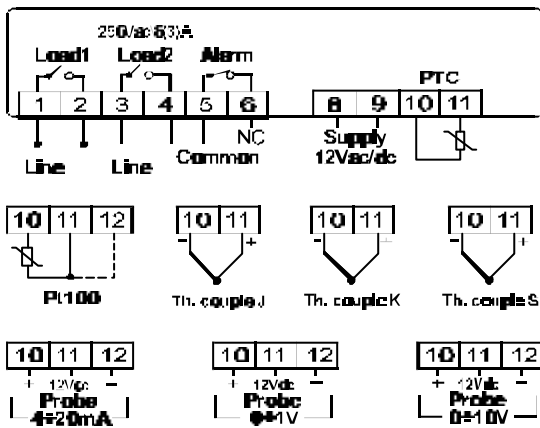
250Vac 5(3)A

Load1 Load2 Alarm

PTC

1 2 3 4 5 6 8 9 10 11

NC

Line Line Common

Supply 12Vac/dc

10 11 12

Pt100

10 11
- +
Th. couple J

10 11
- +
Th. couple K

10 11
- +
Th. couple S

10 11 12
+ 12Vdc -
Probe 4÷20mA

10 11 12
+ 12Vdc -
Probe 0÷1V

10 11 12
+ 12Vdc -
Probe 0÷10V